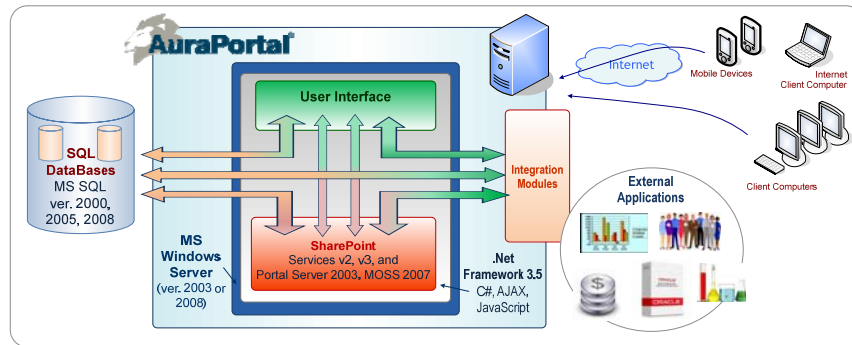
AuraPortal®

SQL DataBases
MS SQL ver. 2000, 2005, 2008

User Interface

SharePoint
Services v2, v3, and Portal Server 2003, MOSS 2007

MS Windows Server
(ver. 2003 or 2008)

.Net Framework 3.5
C#, AJAX, JavaScript

Integration Modules

Internet

Mobile Devices

Internet Client Computer

Client Computers

External Applications

ORACLE